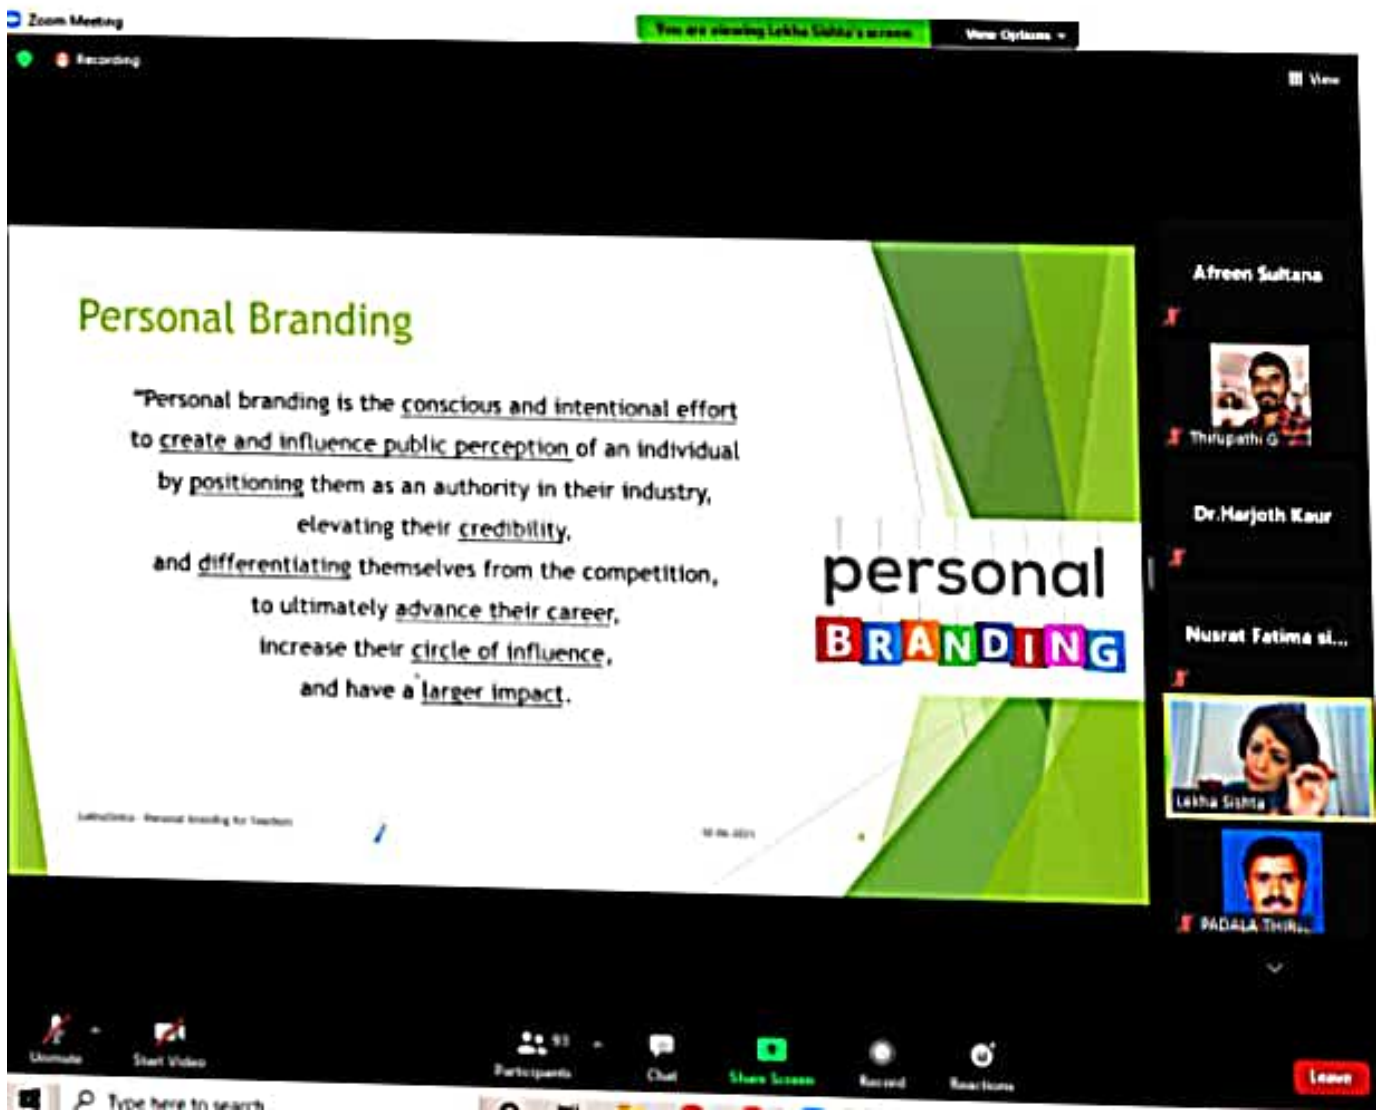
Zoom Meeting

You are viewing Lekha Sishta's screen

View Options

Recording

View

Personal Branding

"Personal branding is the conscious and intentional effort to create and influence public perception of an individual by positioning them as an authority in their industry, elevating their credibility, and differentiating themselves from the competition, to ultimately advance their career, increase their circle of influence, and have a larger impact.

personal
BRANDING

LekhaSishta - Personal Branding for Teachers

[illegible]

Afreen Sultana

Thirupathi G

Dr.Harjoth Kaur

Nusrat Fatima si...

Lekha Sishta

PADALA THIR...

Unmute

Start Video

Participants 93

Chat

Share Screen

Record

Reactions

Leave

Type here to search